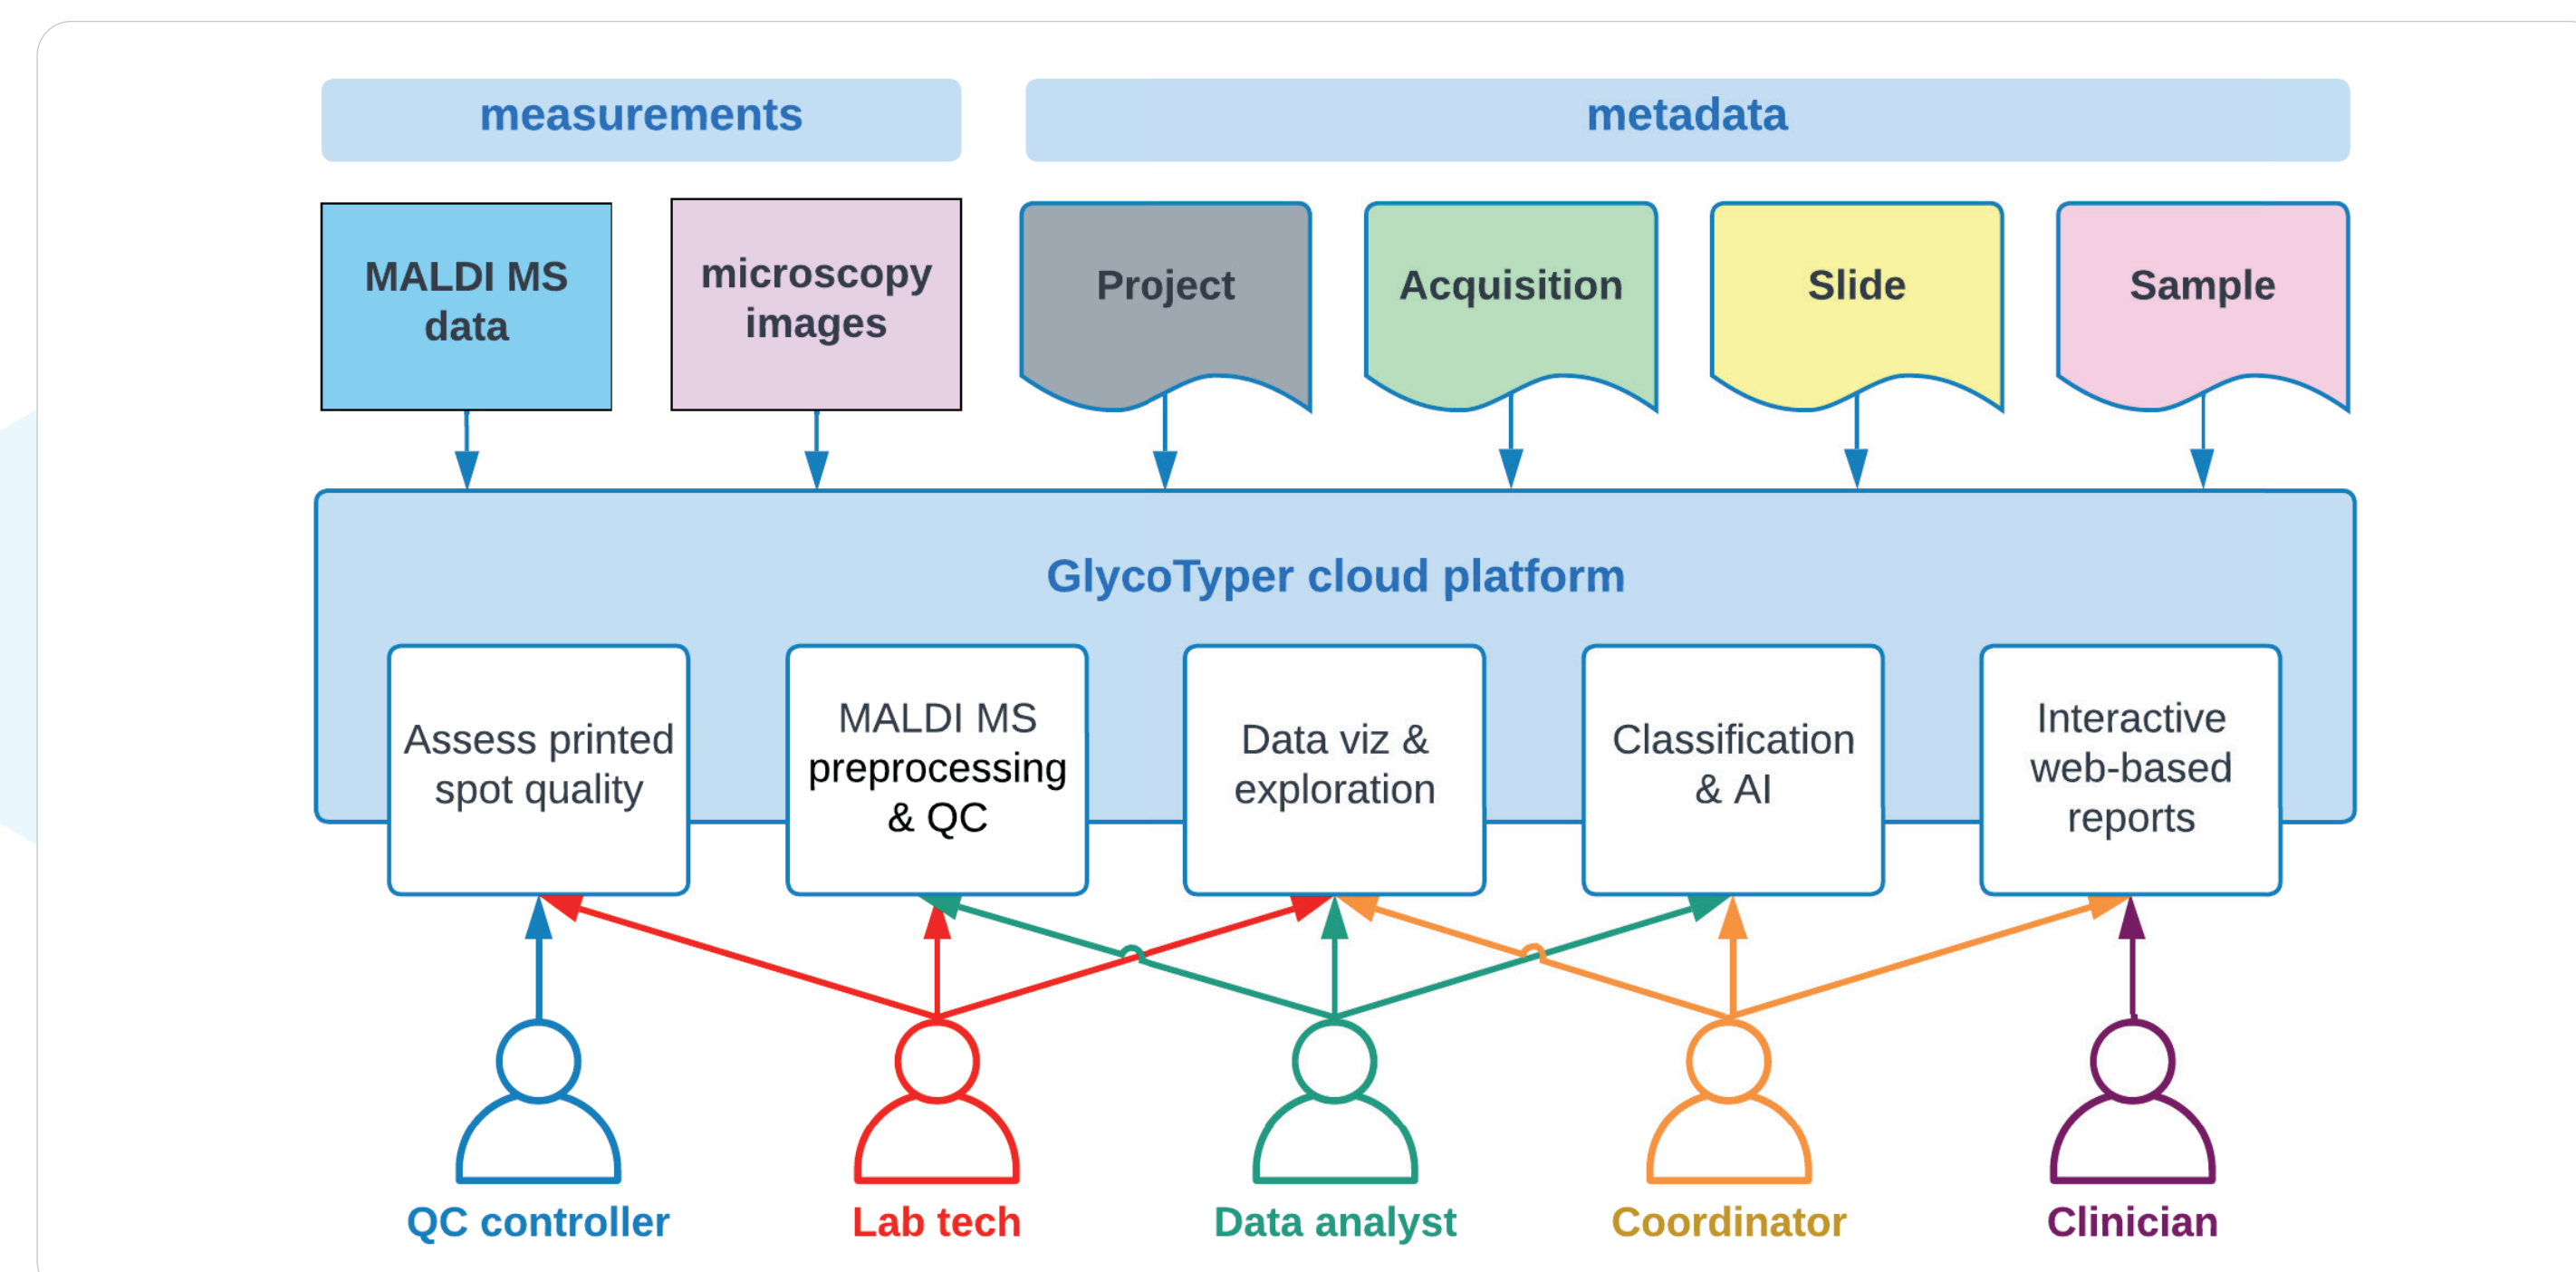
measurements

metadata

MALDI MS data

microscopy images

Project

Acquisition

Slide

Sample

GlycoTyper cloud platform

Assess printed spot quality

MALDI MS preprocessing & QC

Data viz & exploration

Classification & AI

Interactive web-based reports

QC controller

Lab tech

Data analyst

Coordinator

Clinician